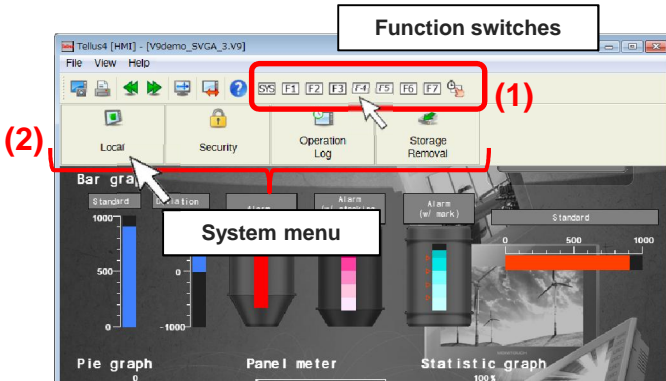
Function switches

Tellus4 [HMI] - [V9demo_SVGA_3.V9]

File View Help

SYS F1 F2 F3 F4 F5 F6 F7

(1)

(2)

Local

Security

Operation Log

Storage Removal

Bar graph

Standard

Deviation

Alarm

Alarm (w/ stacking)

Alarm (w/ mark)

Standard

1000

500

0

-1000

0

500

1000

System menu

Pie graph

0

Panel meter

Statistic graph

100%